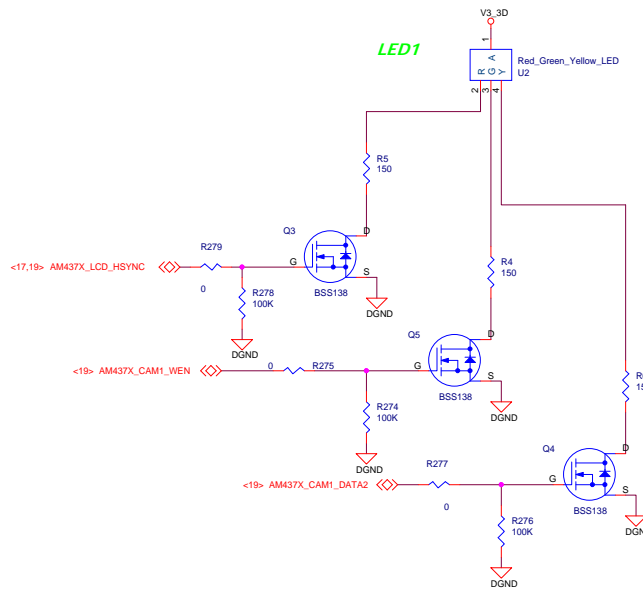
V3_3D

1

LED1

A
R G Y

Red_Green_Yellow_LED
U2

2 3 4

R5
150

Q3

D

<17,19> AM437X_LCD_HSYNC

R279

G

0

S

R278
100K

BSS138

DGND

DGND

R4
150

Q5

D

<19> AM437X_CAM1_WEN

0

R275

G

S

BSS138

R274
100K

DGND

DGND

R
15

Q4

D

<19> AM437X_CAM1_DATA2

R277

G

S

0

BSS138

DGN

R276
100K

DGND